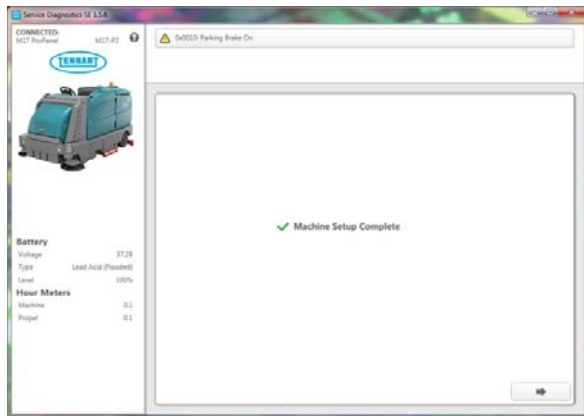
Service Diagnostics SE 1.5.6

CONNECTED:
M17 ProPanel
M17-R2

TENNANT

0x0010: Parking Brake On

Machine Setup Complete

Battery
Voltage 37.28
Type Lead Acid (Flooded)
Level 100%

Hour Meters
Machine 0.1
Propel 0.1